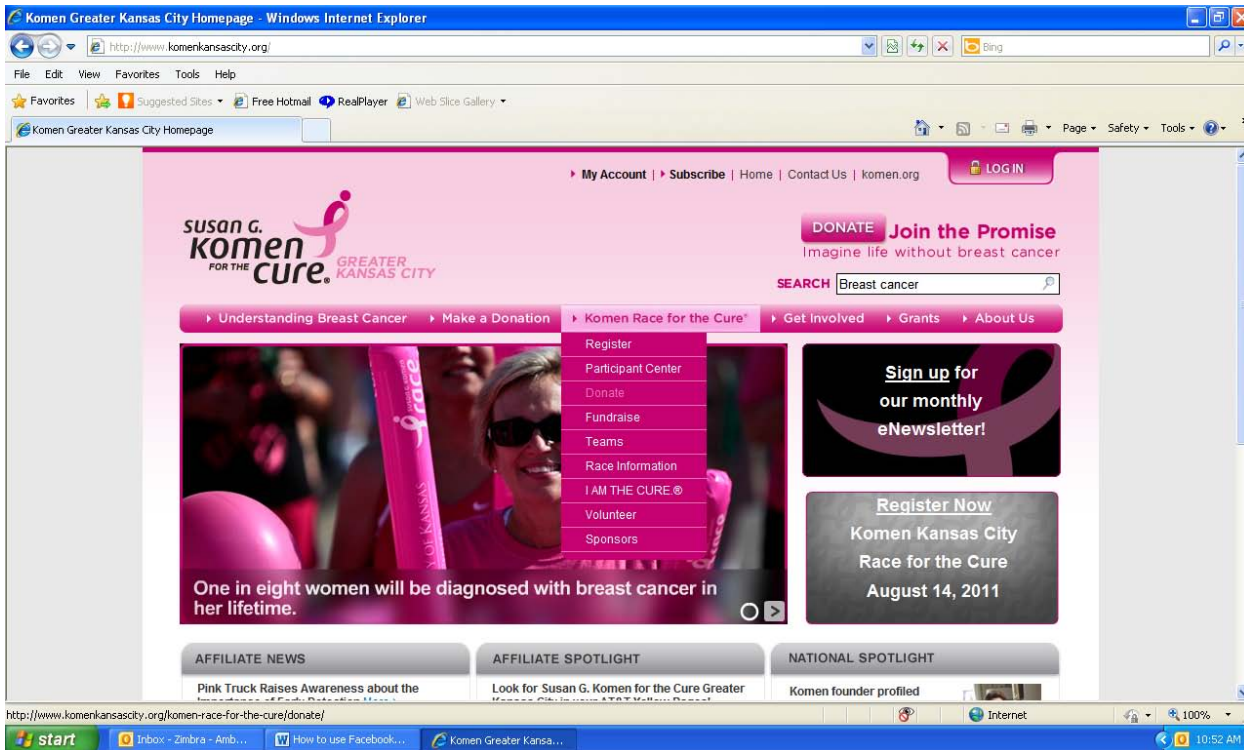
Komen Greater Kansas City Homepage - Windows Internet Explorer

http://www.komenkansascity.org/

Bing

File Edit View Favorites Tools Help

Favorites | Suggested Sites ▾ Free Hotmail RealPlayer Web Slice Gallery ▾

Komen Greater Kansas City Homepage

Page ▾ Safety ▾ Tools ▾

▸ My Account | ▸ Subscribe | Home | Contact Us | komen.org

LOG IN

SUSAN G. KOMEN FOR THE CURE. GREATER KANSAS CITY

DONATE Join the Promise
Imagine life without breast cancer

SEARCH Breast cancer

▸ Understanding Breast Cancer ▸ Make a Donation ▸ Komen Race for the Cure® ▸ Get Involved ▸ Grants ▸ About Us

Register
Participant Center
Donate
Fundraise
Teams
Race Information
I AM THE CURE.®
Volunteer
Sponsors

race

One in eight women will be diagnosed with breast cancer in her lifetime.

Sign up for our monthly eNewsletter!

Register Now
Komen Kansas City Race for the Cure
August 14, 2011

AFFILIATE NEWS
Pink Truck Raises Awareness about the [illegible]

AFFILIATE SPOTLIGHT
Look for Susan G. Komen for the Cure Greater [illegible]

NATIONAL SPOTLIGHT
Komen founder profiled

http://www.komenkansascity.org/komen-race-for-the-cure/donate/

Internet

100%

start

Inbox - Zimbra - Amb...

How to use Facebook...

Komen Greater Kansa...

10:52 AM